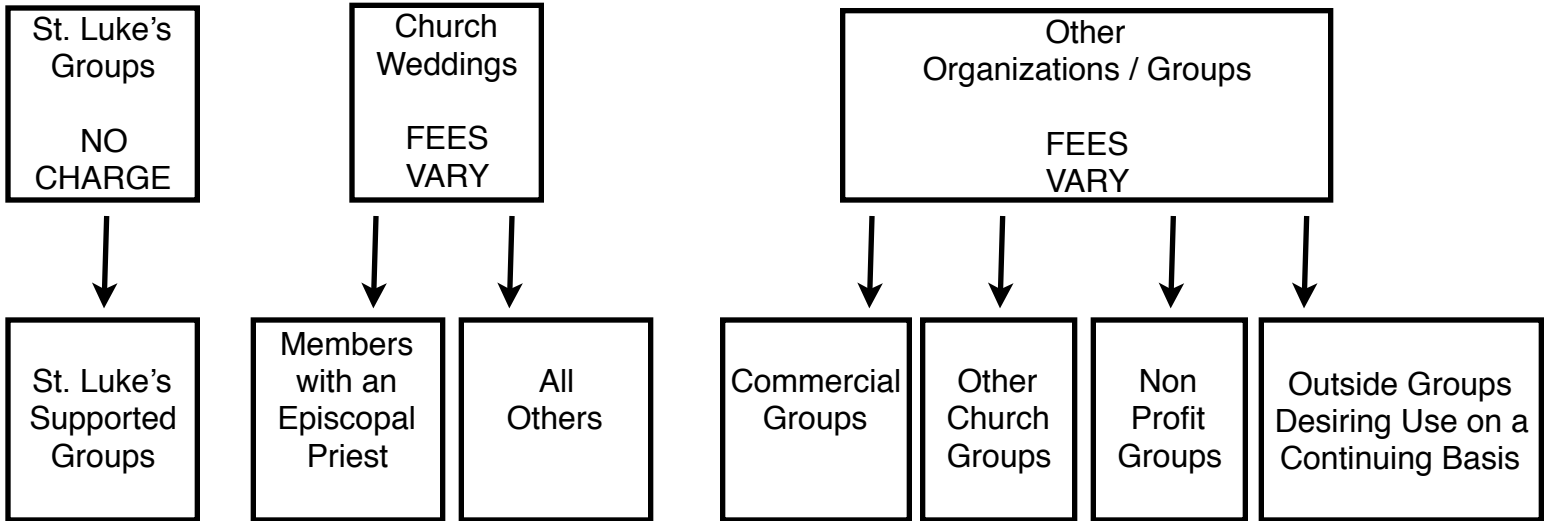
St. Luke's Groups

NO CHARGE

Church Weddings

FEES VARY

Other Organizations / Groups

FEES VARY

St. Luke's Supported Groups

Members with an Episcopal Priest

All Others

Commercial Groups

Other Church Groups

Non Profit Groups

Outside Groups Desiring Use on a Continuing Basis